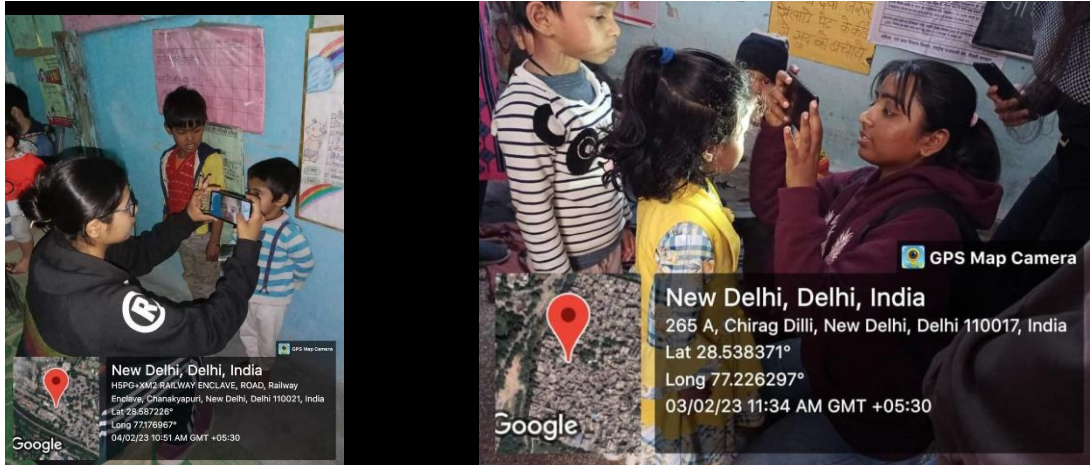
GPS Map Camera
New Delhi, Delhi, India
H5PG+XM2 RAILWAY ENCLAVE, ROAD, Railway Enclave, Chanakyapuri, New Delhi, Delhi 110021, India
Lat 28.587226°
Long 77.176967°
04/02/23 10:51 AM GMT +05:30
Google

GPS Map Camera
New Delhi, Delhi, India
265 A, Chirag Dilli, New Delhi, Delhi 110017, India
Lat 28.538371°
Long 77.226297°
03/02/23 11:34 AM GMT +05:30
Google